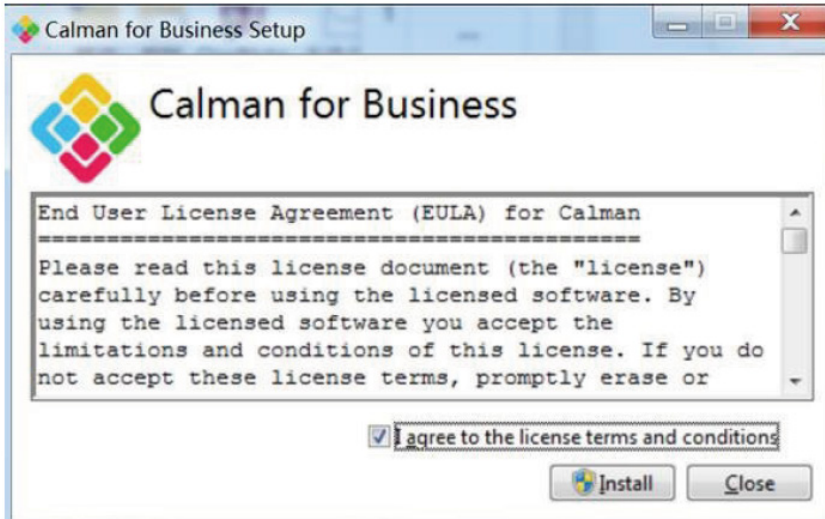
Calman for Business Setup

Calman for Business

End User License Agreement (EULA) for Calman
============================================
Please read this license document (the "license") carefully before using the licensed software. By using the licensed software you accept the limitations and conditions of this license. If you do not accept these license terms, promptly erase or

I agree to the license terms and conditions

Install

Close